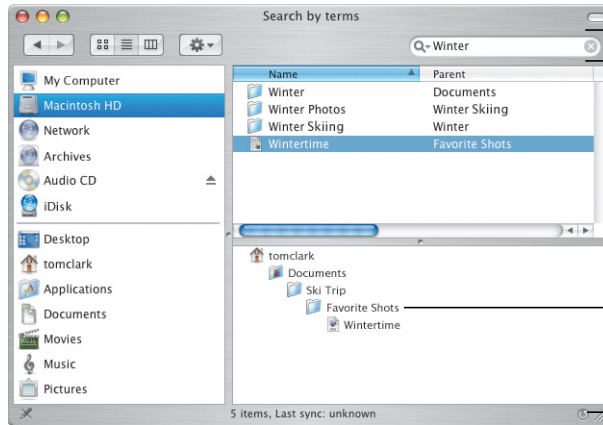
Search by terms

Winter

My Computer
Macintosh HD
Network
Archives
Audio CD
iDisk
Desktop
tomclark
Applications
Documents
Movies
Music
Pictures

| Name | Parent |
|---|---|
| Winter | Documents |
| Winter Photos | Winter Skiing |
| Winter Skiing | Winter |
| Wintertime | Favorite Shots |

tomclark
Documents
Ski Trip
Favorite Shots
Wintertime

5 items, Last sync: unknown